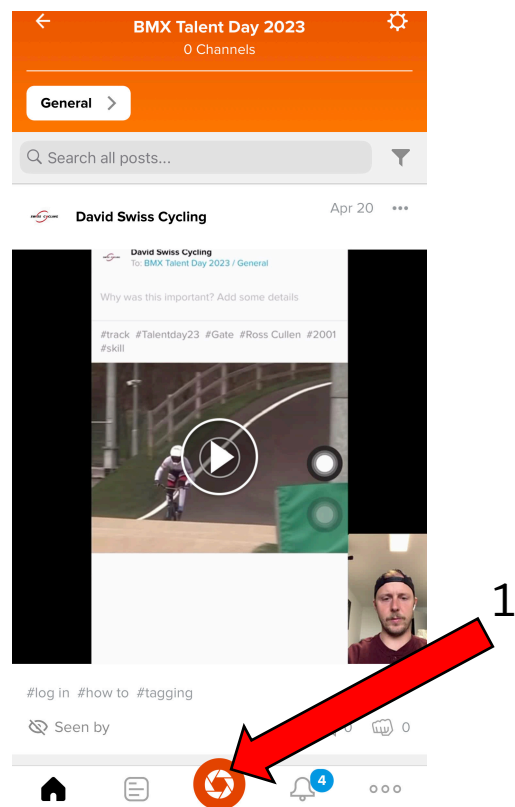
BMX Talent Day 2023
0 Channels

General

Search all posts...

SWISS CYCLING David Swiss Cycling Apr 20 •••

David Swiss Cycling
To: BMX Talent Day 2023 / General

Why was this important? Add some details

#track #Talentday23 #Gate #Ross Cullen #2001 #skill

#log in #how to #tagging

Seen by 0 0

4

1